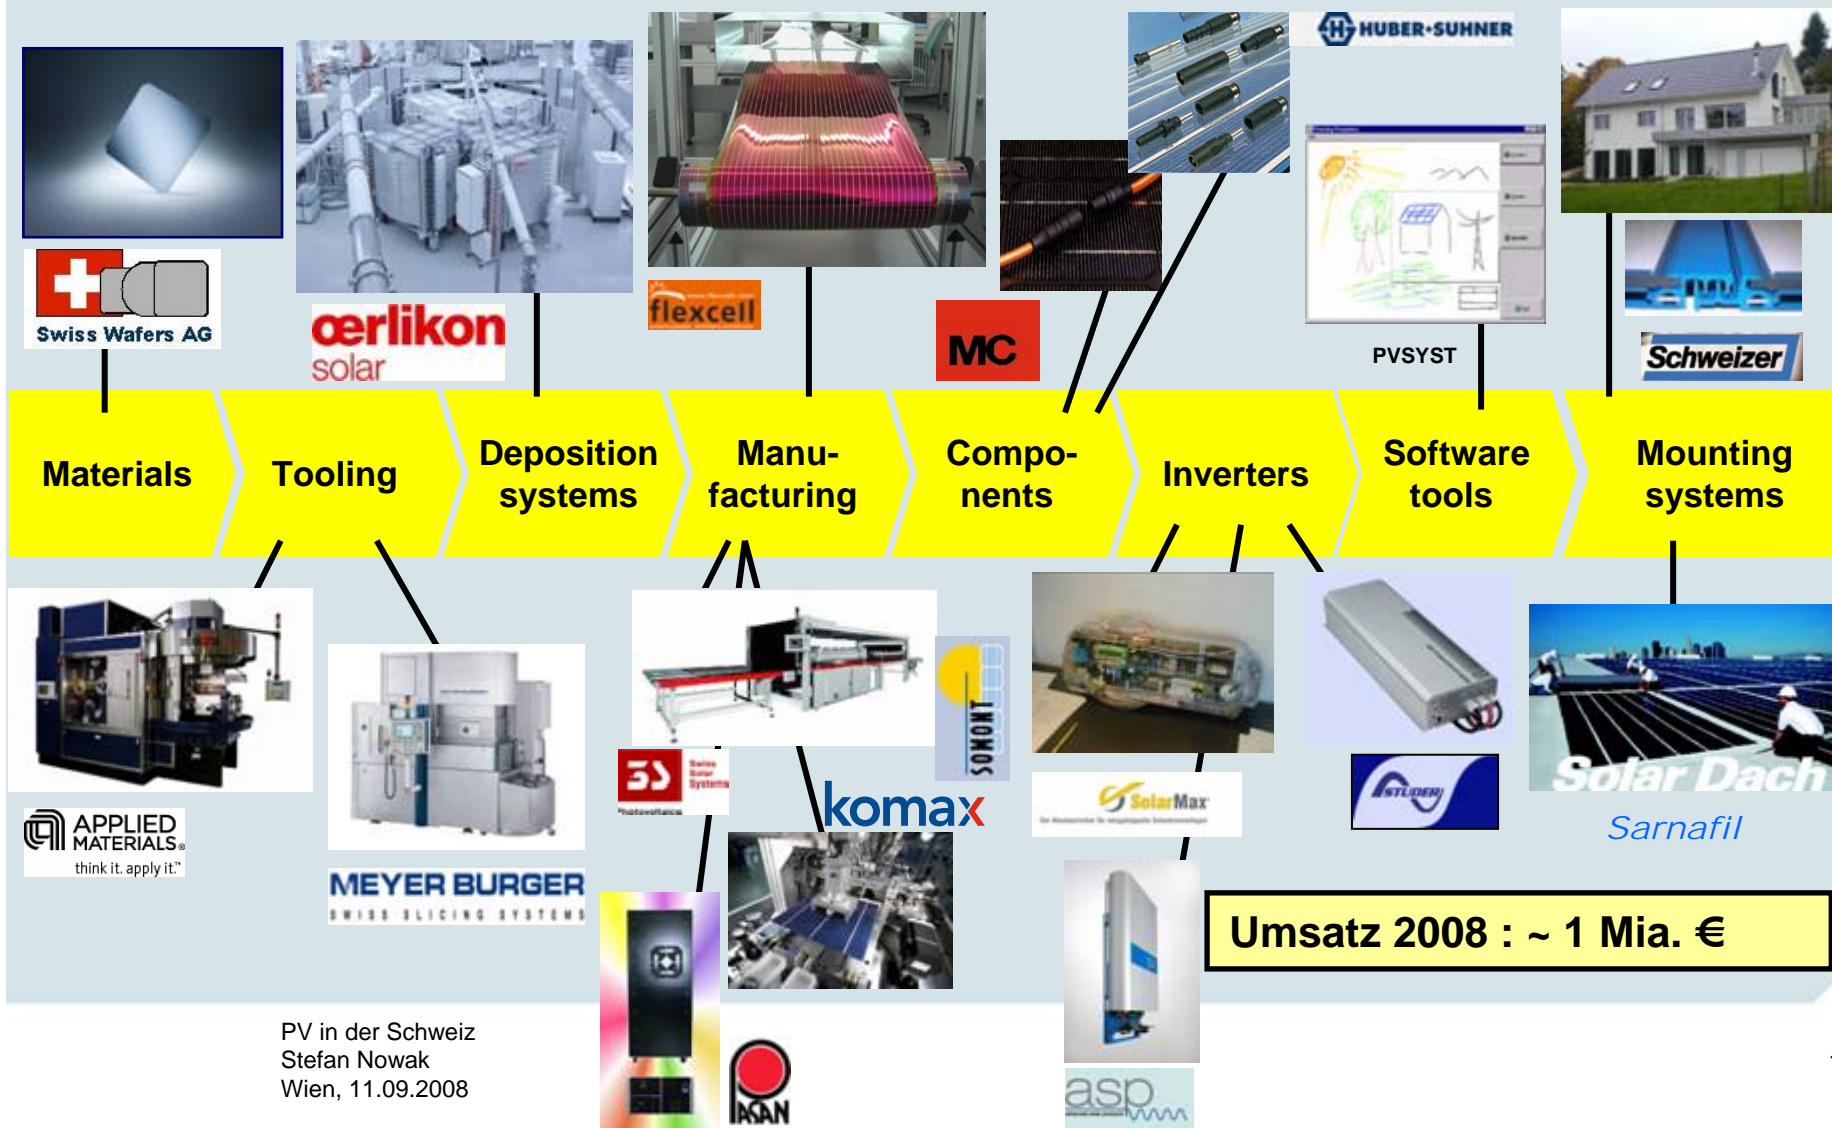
Swiss Wafers AG

œrlikon solar

flexcell

MC

HUBER+SUHNER

PVSYST

Schweizer

Materials

Tooling

Deposition systems

Manufacturing

Components

Inverters

Software tools

Mounting systems

APPLIED MATERIALS
think it. apply it.

MEYER BURGER
SWISS SLICING SYSTEMS

3S Swiss Solar Systems

SONONT

komax

SolarMax

STUDER

Solar Dach

Sarnafil

Umsatz 2008 : ~ 1 Mia. €

PV in der Schweiz
Stefan Nowak
Wien, 11.09.2008

PASAN

asp